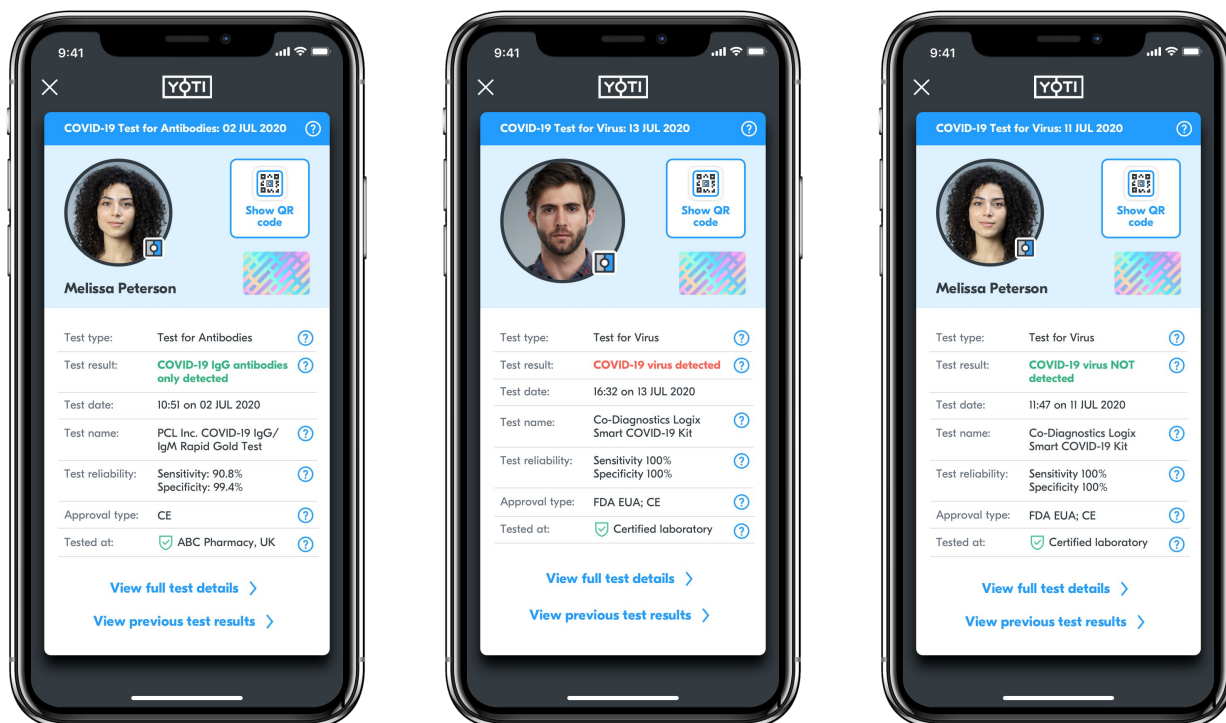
9:41

YOTI

COVID-19 Test for Antibodies: 02 JUL 2020

Show QR code

Melissa Peterson

| | |
|---|---|
| Test type: | Test for Antibodies |
| Test result: | COVID-19 IgG antibodies only detected |
| Test date: | 10:51 on 02 JUL 2020 |
| Test name: | PCL Inc. COVID-19 IgG/ IgM Rapid Gold Test |
| Test reliability: | Sensitivity: 90.8% Specificity: 99.4% |
| Approval type: | CE |
| Tested at: | ABC Pharmacy, UK |

View full test details

View previous test results

9:41

YOTI

COVID-19 Test for Virus: 13 JUL 2020

Show QR code

| | |
|---|---|
| Test type: | Test for Virus |
| Test result: | COVID-19 virus detected |
| Test date: | 16:32 on 13 JUL 2020 |
| Test name: | Co-Diagnostics Logix Smart COVID-19 Kit |
| Test reliability: | Sensitivity 100% Specificity 100% |
| Approval type: | FDA EUA; CE |
| Tested at: | Certified laboratory |

View full test details

View previous test results

9:41

YOTI

COVID-19 Test for Virus: 11 JUL 2020

Show QR code

Melissa Peterson

| | |
|---|---|
| Test type: | Test for Virus |
| Test result: | COVID-19 virus NOT detected |
| Test date: | 11:47 on 11 JUL 2020 |
| Test name: | Co-Diagnostics Logix Smart COVID-19 Kit |
| Test reliability: | Sensitivity 100% Specificity 100% |
| Approval type: | FDA EUA; CE |
| Tested at: | Certified laboratory |

View full test details

View previous test results